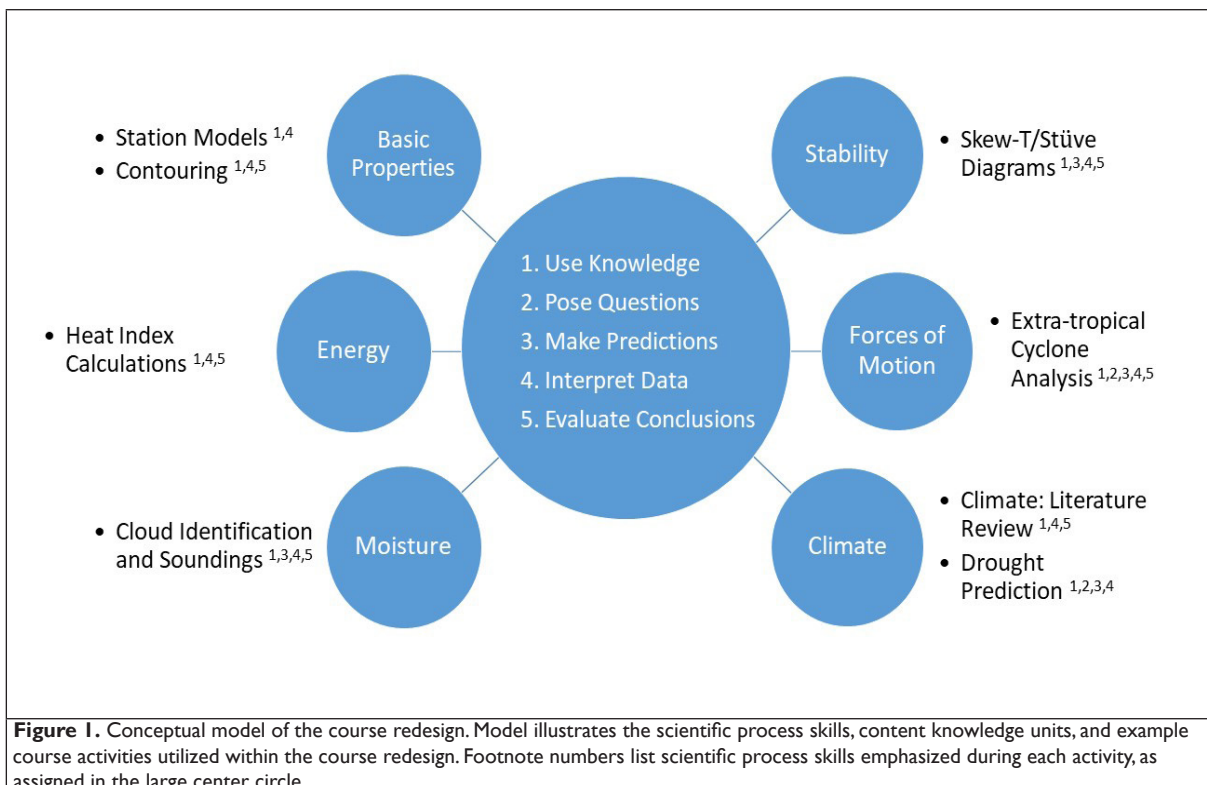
• Station Models $^{1,4}$
• Contouring $^{1,4,5}$

Basic Properties

Stability

• Skew-T/Stüve Diagrams $^{1,3,4,5}$

• Heat Index Calculations $^{1,4,5}$

Energy

1. Use Knowledge
2. Pose Questions
3. Make Predictions
4. Interpret Data
5. Evaluate Conclusions

Forces of Motion

• Extra-tropical Cyclone Analysis $^{1,2,3,4,5}$

• Cloud Identification and Soundings $^{1,3,4,5}$

Moisture

Climate

• Climate: Literature Review $^{1,4,5}$
• Drought Prediction $^{1,2,3,4}$

**Figure 1.** Conceptual model of the course redesign. Model illustrates the scientific process skills, content knowledge units, and example course activities utilized within the course redesign. Footnote numbers list scientific process skills emphasized during each activity, as assigned in the large center circle.